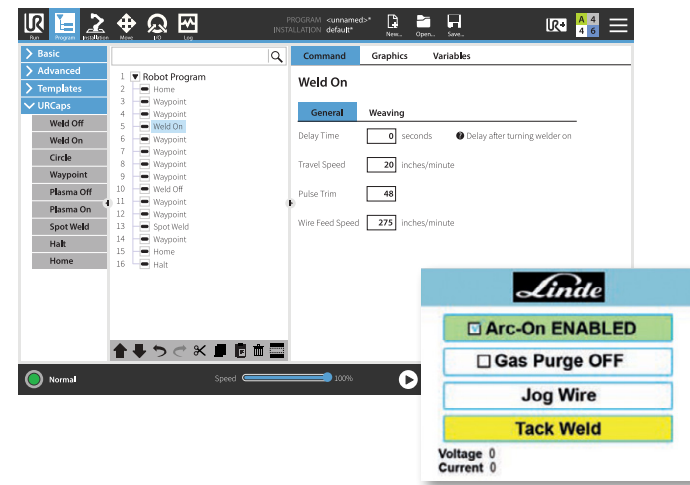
Run Program Installation Move I/O Log

PROGRAM <unnamed>*
INSTALLATION default*

New... Open... Save...

A 4
4 6

Basic
Advanced
Templates
URCaps
Weld Off
Weld On
Circle
Waypoint
Plasma Off
Plasma On
Spot Weld
Halt
Home

1 Robot Program
2 Home
3 Waypoint
4 Waypoint
5 Weld On
6 Waypoint
7 Waypoint
8 Waypoint
9 Waypoint
10 Weld Off
11 Waypoint
12 Waypoint
13 Spot Weld
14 Waypoint
15 Home
16 Halt

Command Graphics Variables

Weld On

General Weaving

Delay Time 0 seconds Delay after turning welder on

Travel Speed 20 inches/minute

Pulse Trim 48

Wire Feed Speed 275 inches/minute

Normal

Speed 100%

Linde

Arc-On ENABLED

Gas Purge OFF

Jog Wire

Tack Weld

Voltage 0
Current 0